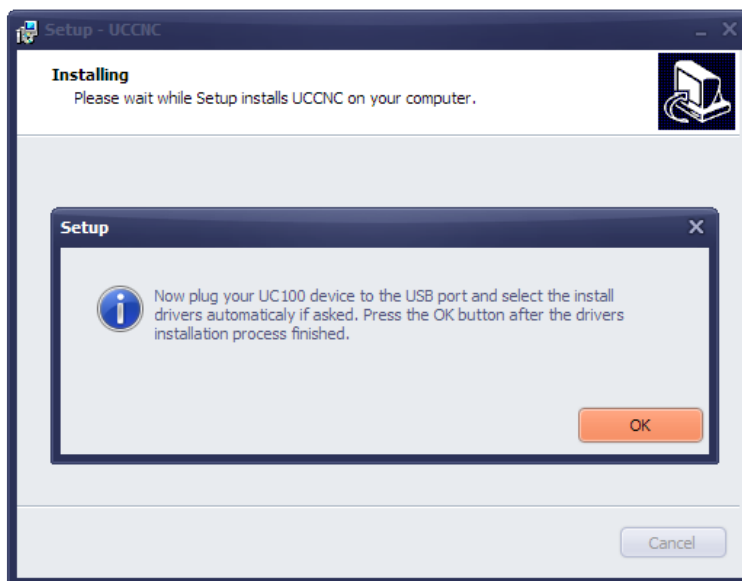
Setup - UCCNC

Installing
Please wait while Setup installs UCCNC on your computer.

Setup

Now plug your UC100 device to the USB port and select the install drivers automaticaly if asked. Press the OK button after the drivers installation process finished.

OK

Cancel